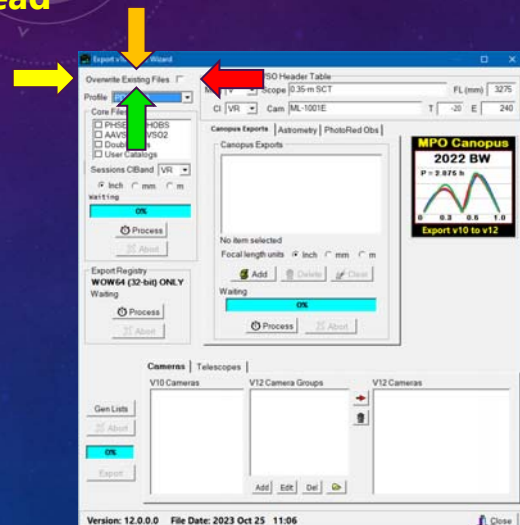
ead

Export v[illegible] Wizard

Overwrite Existing Files

Profile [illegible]

Core Files
PHSE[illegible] HOBS
AAVS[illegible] VSO2
Doub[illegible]
User Catalogs

Sessions CIBand VR
Inch  mm  m
Waiting
0%
Process
Abort

Export Registry
WOW64 (32-bit) ONLY
Waiting
Process
Abort

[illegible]SO Header Table
M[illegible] V Scope 0.35-m SCT FL (mm) 3275
CI VR Cam ML-1001E T -20 E 240

Canopus Exports | Astrometry | PhotoRed Obs

Canopus Exports

No item selected
Focal length units Inch mm m
Add Delete Clear
Waiting
0%
Process Abort

MPO Canopus
2022 BW
P = 2.975 h
0 0.5 0.5 1.0
Export v10 to v12

Cameras | Telescopes
V10 Cameras
V12 Camera Groups
V12 Cameras

Gen Lists
Abort
0%
Export

Add Edit Del

Version: 12.0.0.0 File Date: 2023 Oct 25 11:06

Close